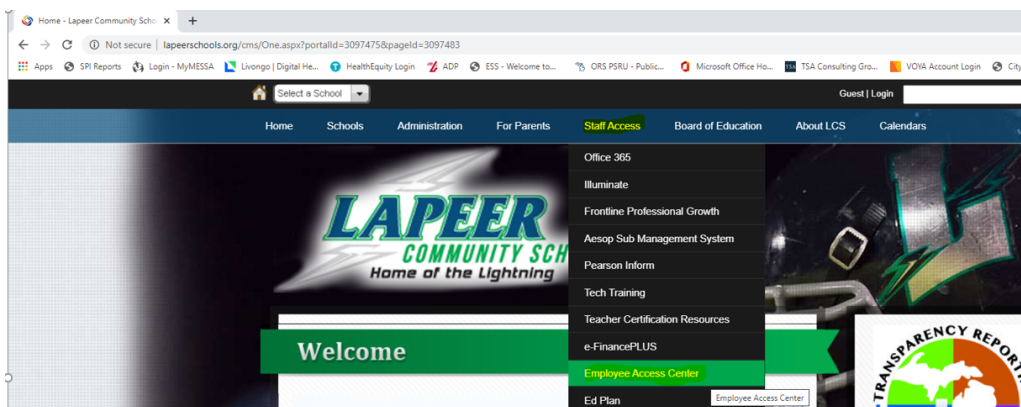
Home - Lapeer Community Scho ×
+
Not secure | lapeerschools.org/cms/One.aspx?portalId=3097475&pageId=3097483
Apps SPI Reports Login - MyMESSA Livongo | Digital He... HealthEquity Login ADP ESS - Welcome to... ORS PSRU - Public... Microsoft Office Ho... TSA Consulting Gro... VOYA Account Login City

Select a School
Guest | Login

Home Schools Administration For Parents Staff Access Board of Education About LCS Calendars

Office 365
Illuminate
Frontline Professional Growth
Aesop Sub Management System
Pearson Inform
Tech Training
Teacher Certification Resources
e-FinancePLUS
Employee Access Center
Ed Plan

LAPEER
COMMUNITY SCH
Home of the Lightning

Welcome

Employee Access Center

TRANSPARENCY REPORT